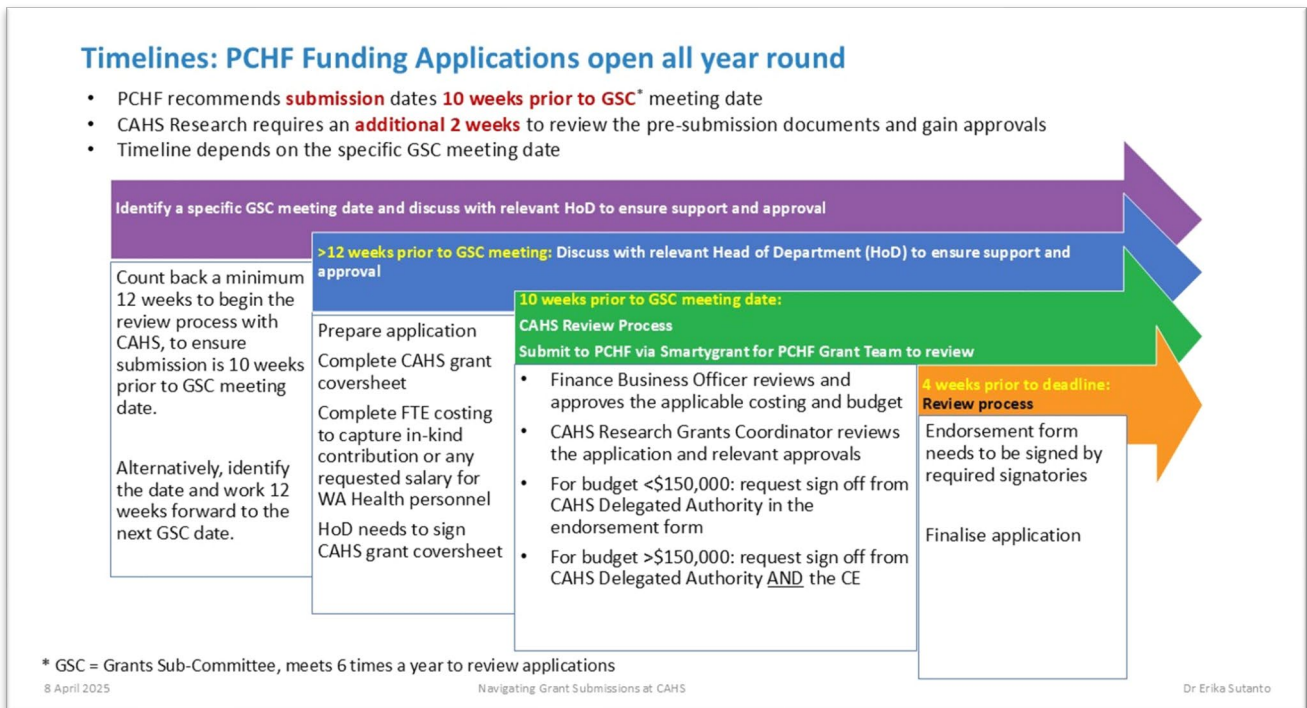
Timelines: PCHF Funding Applications open all year round

- PCHF recommends submission dates 10 weeks prior to GSC* meeting date
- CAHS Research requires an additional 2 weeks to review the pre-submission documents and gain approvals
- Timeline depends on the specific GSC meeting date

Identify a specific GSC meeting date and discuss with relevant HoD to ensure support and approval

Count back a minimum 12 weeks to begin the review process with CAHS, to ensure submission is 10 weeks prior to GSC meeting date.

Alternatively, identify the date and work 12 weeks forward to the next GSC date.

>12 weeks prior to GSC meeting: Discuss with relevant Head of Department (HoD) to ensure support and approval

Prepare application

Complete CAHS grant coversheet

Complete FTE costing to capture in-kind contribution or any requested salary for WA Health personnel

HoD needs to sign CAHS grant coversheet

10 weeks prior to GSC meeting date:
CAHS Review Process
Submit to PCHF via Smartygrant for PCHF Grant Team to review

- Finance Business Officer reviews and approves the applicable costing and budget
- CAHS Research Grants Coordinator reviews the application and relevant approvals
- For budget <\$150,000: request sign off from CAHS Delegated Authority in the endorsement form
- For budget >\$150,000: request sign off from CAHS Delegated Authority AND the CE

4 weeks prior to deadline:
Review process

Endorsement form needs to be signed by required signatories

Finalise application

* GSC = Grants Sub-Committee, meets 6 times a year to review applications

8 April 2025 Navigating Grant Submissions at CAHS Dr Erika Sutanto